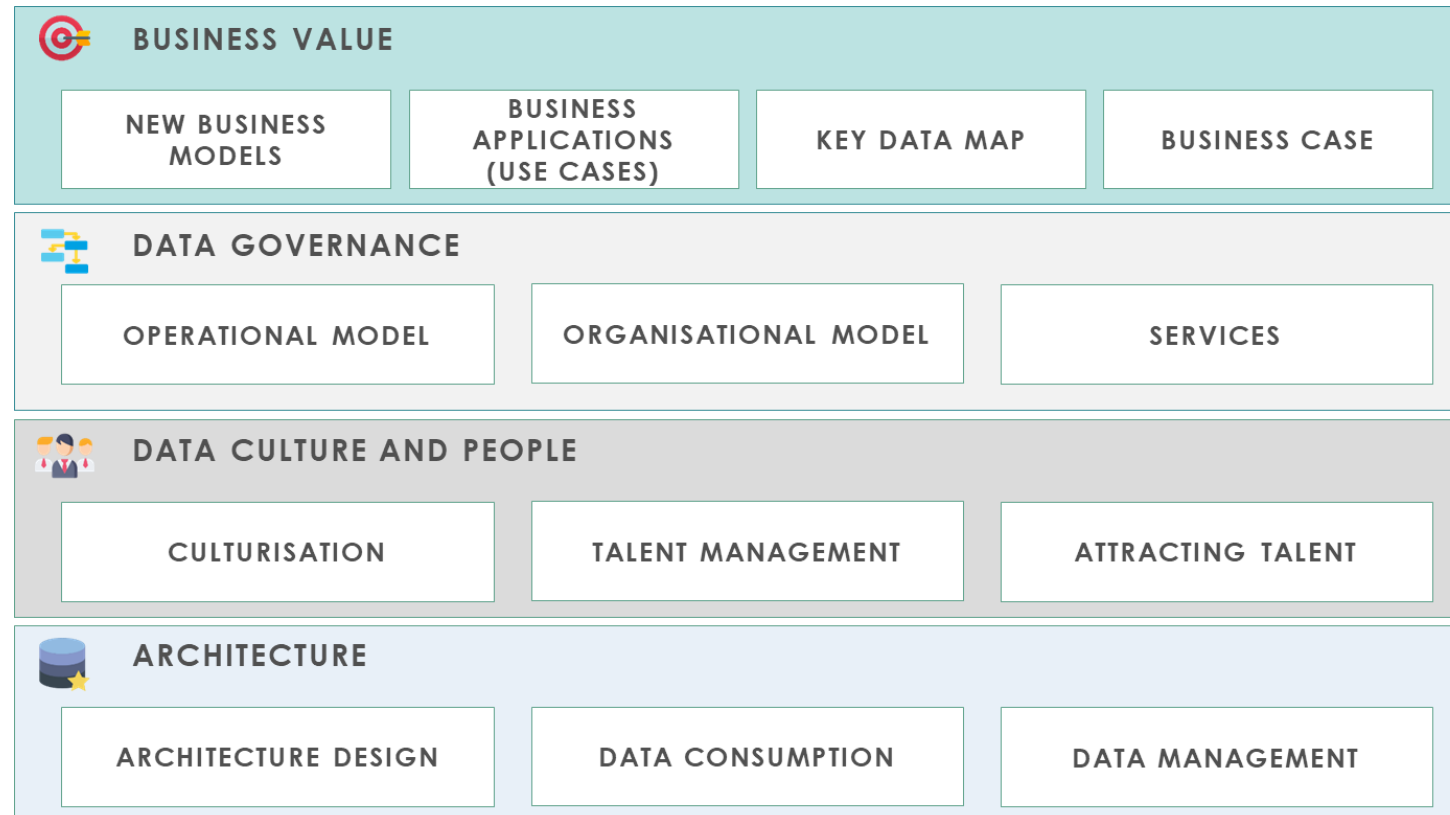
BUSINESS VALUE

NEW BUSINESS MODELS

BUSINESS APPLICATIONS (USE CASES)

KEY DATA MAP

BUSINESS CASE

DATA GOVERNANCE

OPERATIONAL MODEL

ORGANISATIONAL MODEL

SERVICES

DATA CULTURE AND PEOPLE

CULTURISATION

TALENT MANAGEMENT

ATTRACTING TALENT

ARCHITECTURE

ARCHITECTURE DESIGN

DATA CONSUMPTION

DATA MANAGEMENT